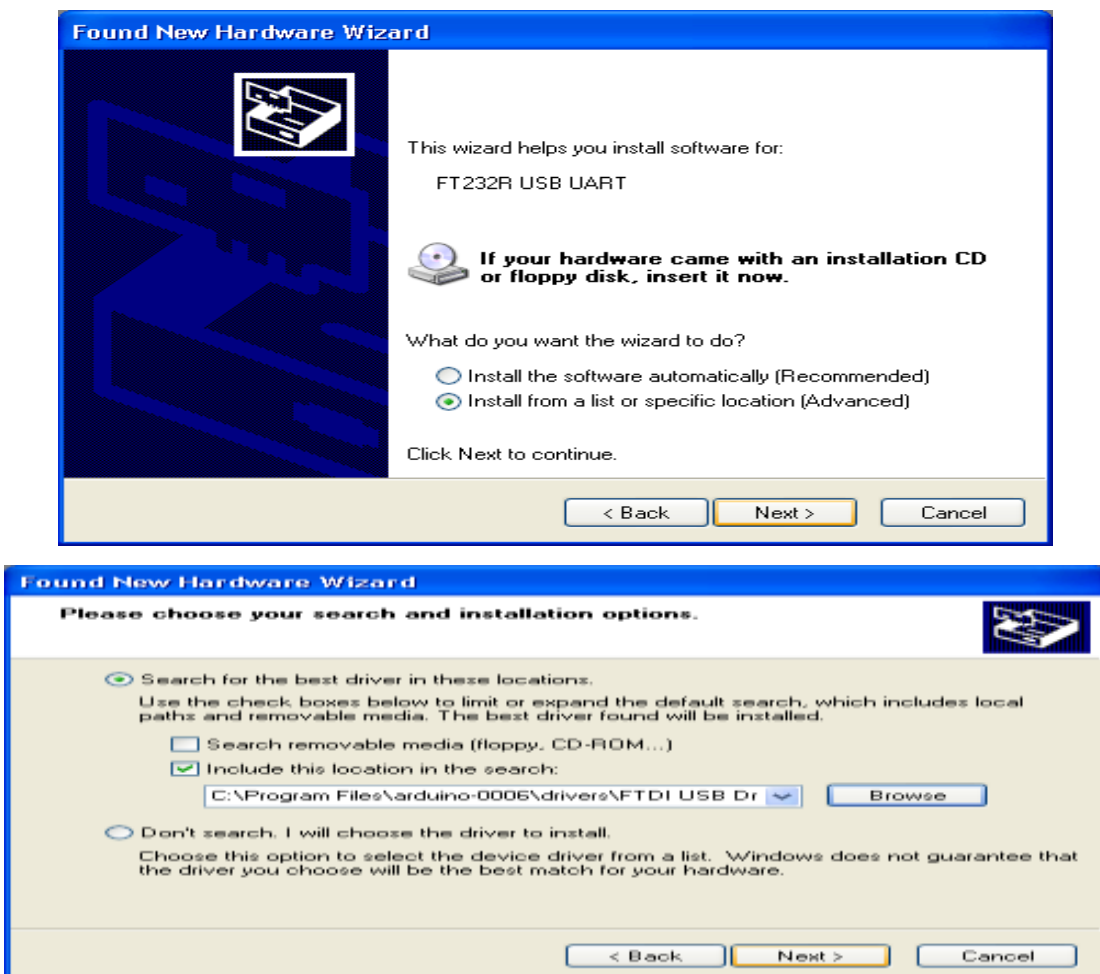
Found New Hardware Wizard

This wizard helps you install software for:

FT232R USB UART

If your hardware came with an installation CD or floppy disk, insert it now.

What do you want the wizard to do?

Install the software automatically (Recommended)
Install from a list or specific location (Advanced)

Click Next to continue.

< Back Next > Cancel

Found New Hardware Wizard

Please choose your search and installation options.

Search for the best driver in these locations.

Use the check boxes below to limit or expand the default search, which includes local paths and removable media. The best driver found will be installed.

Search removable media (floppy, CD-ROM...)
Include this location in the search:

C:\Program Files\arduino-0006\drivers\FTDI USB Dr Browse

Don't search. I will choose the driver to install.

Choose this option to select the device driver from a list. Windows does not guarantee that the driver you choose will be the best match for your hardware.

< Back Next > Cancel